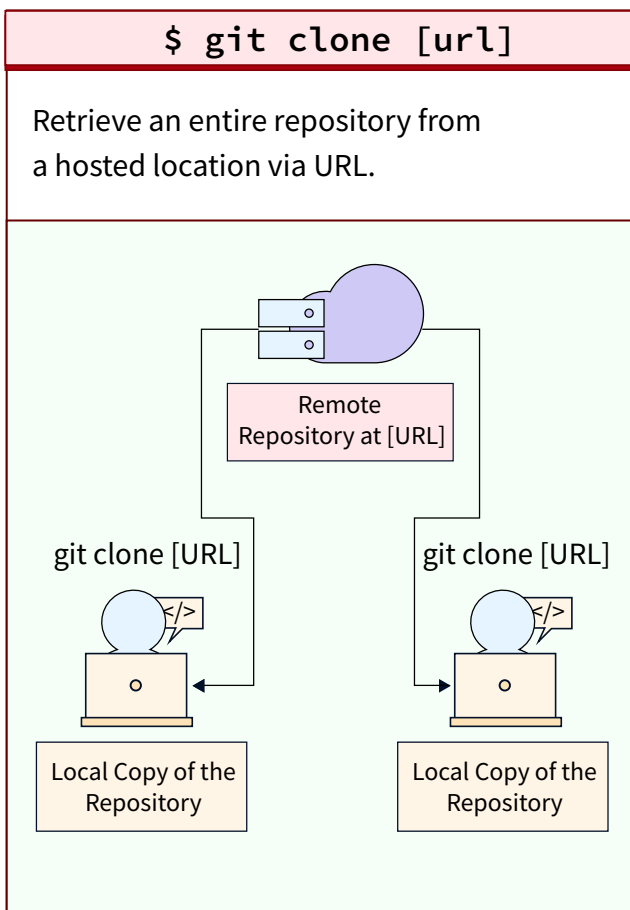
$ git clone [url]

Retrieve an entire repository from a hosted location via URL.

Remote Repository at [URL]

git clone [URL]

git clone [URL]

</>

</>

Local Copy of the Repository

Local Copy of the Repository